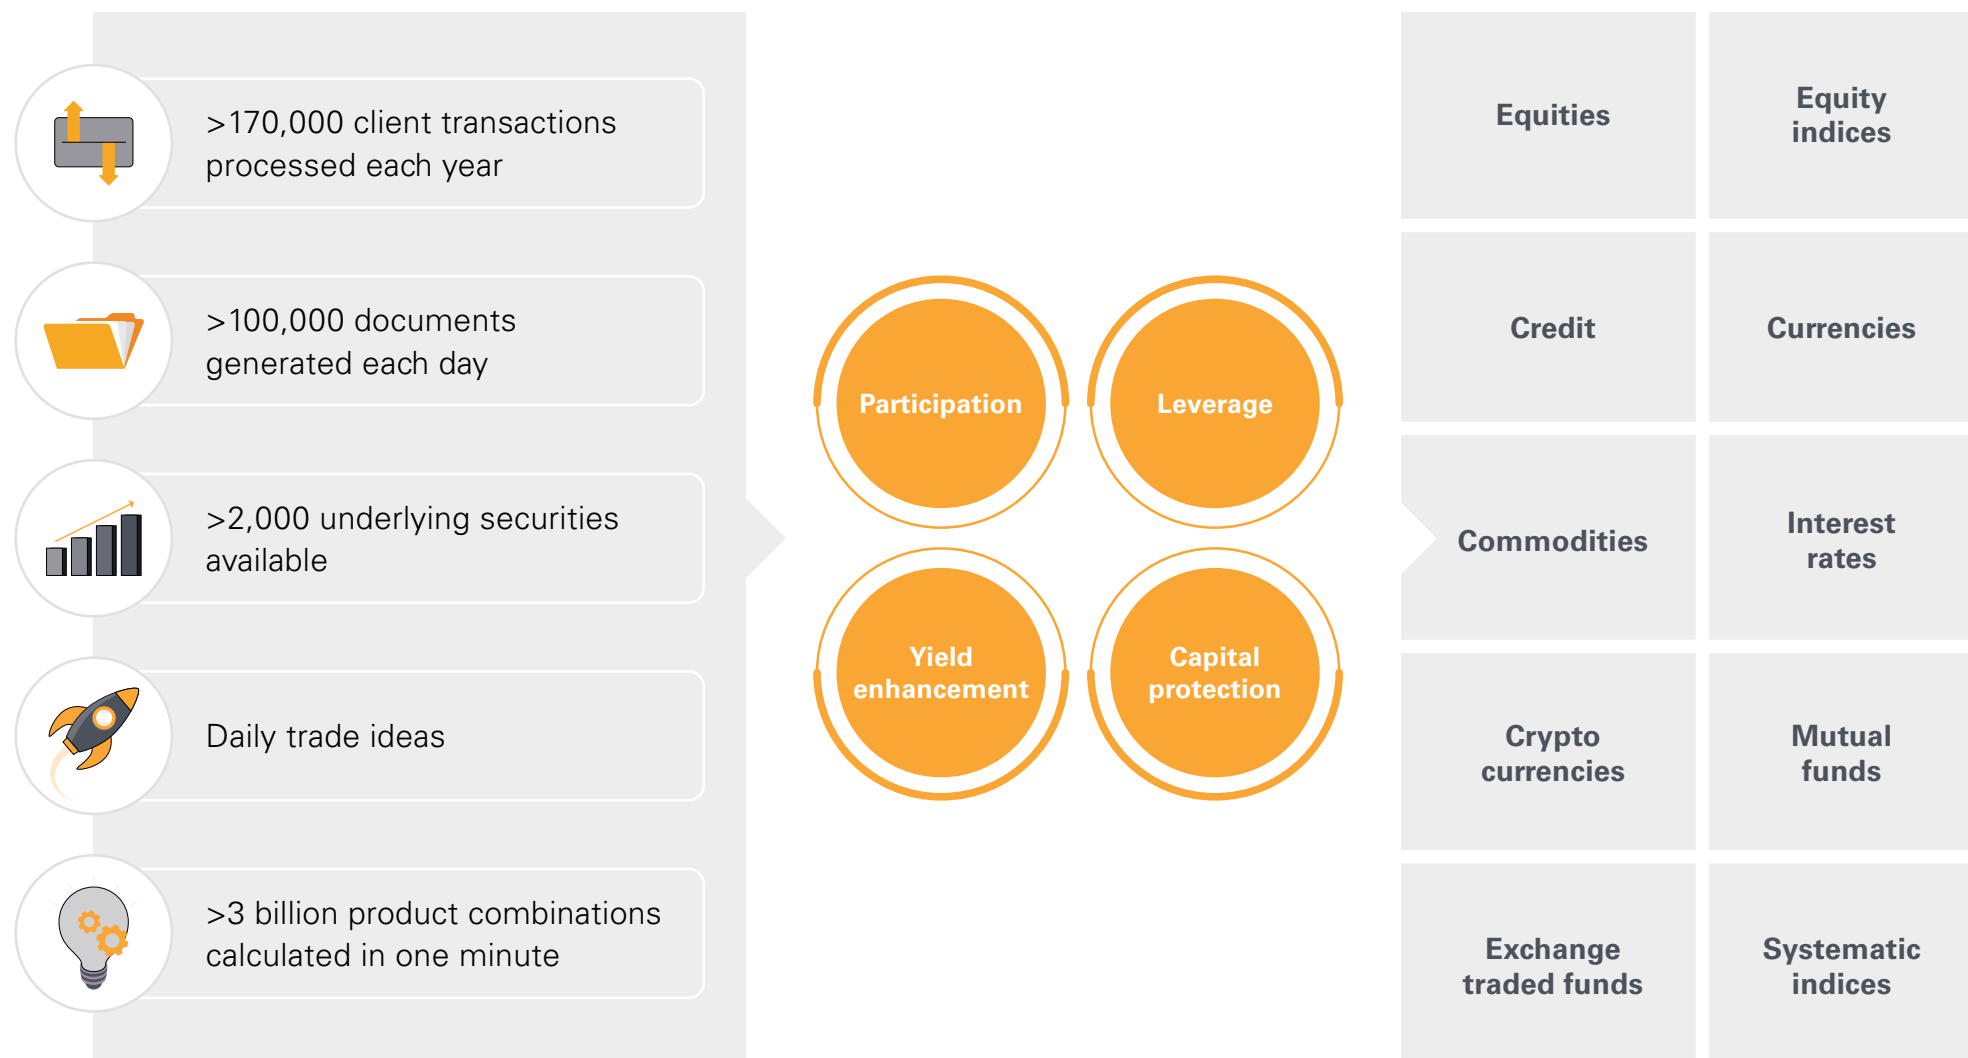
>170,000 client transactions processed each year

>100,000 documents generated each day

>2,000 underlying securities available

Daily trade ideas

>3 billion product combinations calculated in one minute

Participation

Leverage

Yield enhancement

Capital protection

Equities

Equity indices

Credit

Currencies

Commodities

Interest rates

Crypto currencies

Mutual funds

Exchange traded funds

Systematic indices